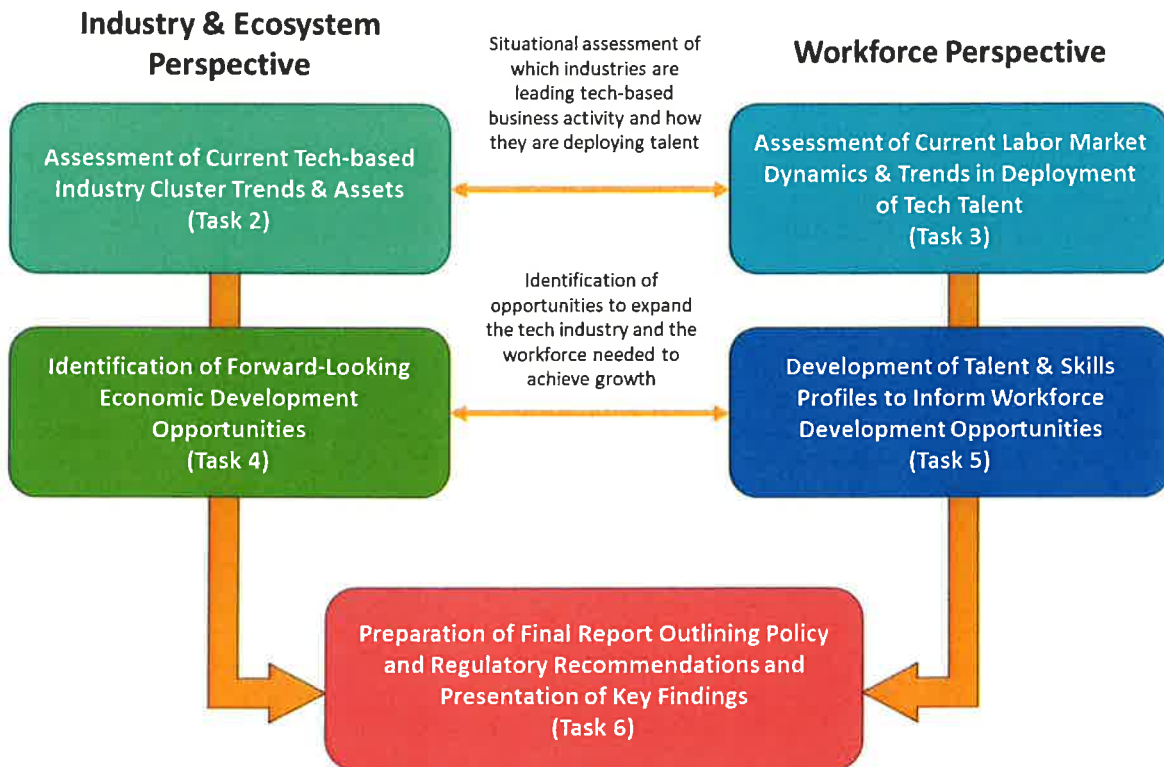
Industry & Ecosystem Perspective

Situational assessment of which industries are leading tech-based business activity and how they are deploying talent

Workforce Perspective

Assessment of Current Tech-based Industry Cluster Trends & Assets (Task 2)

Assessment of Current Labor Market Dynamics & Trends in Deployment of Tech Talent (Task 3)

Identification of opportunities to expand the tech industry and the workforce needed to achieve growth

Identification of Forward-Looking Economic Development Opportunities (Task 4)

Development of Talent & Skills Profiles to Inform Workforce Development Opportunities (Task 5)

Preparation of Final Report Outlining Policy and Regulatory Recommendations and Presentation of Key Findings (Task 6)